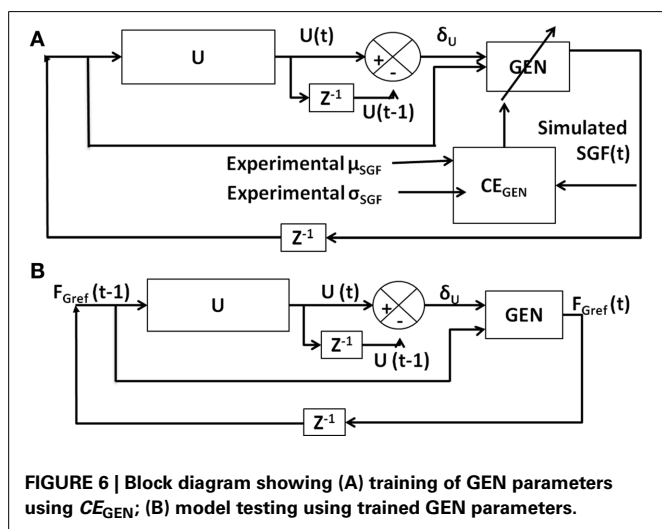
A

U

U(t)

+

-

$\delta_U$

GEN

$Z^{-1}$

U(t-1)

Simulated SGF(t)

Experimental $\mu_{SGF}$

Experimental $\sigma_{SGF}$

$CE_{GEN}$

$Z^{-1}$

B

$F_{Gref}$(t-1)

U

U (t)

+

-

$\delta_U$

GEN

$F_{Gref}$(t)

$Z^{-1}$

U (t-1)

$Z^{-1}$

FIGURE 6 | Block diagram showing (A) training of GEN parameters using $CE_{GEN}$; (B) model testing using trained GEN parameters.